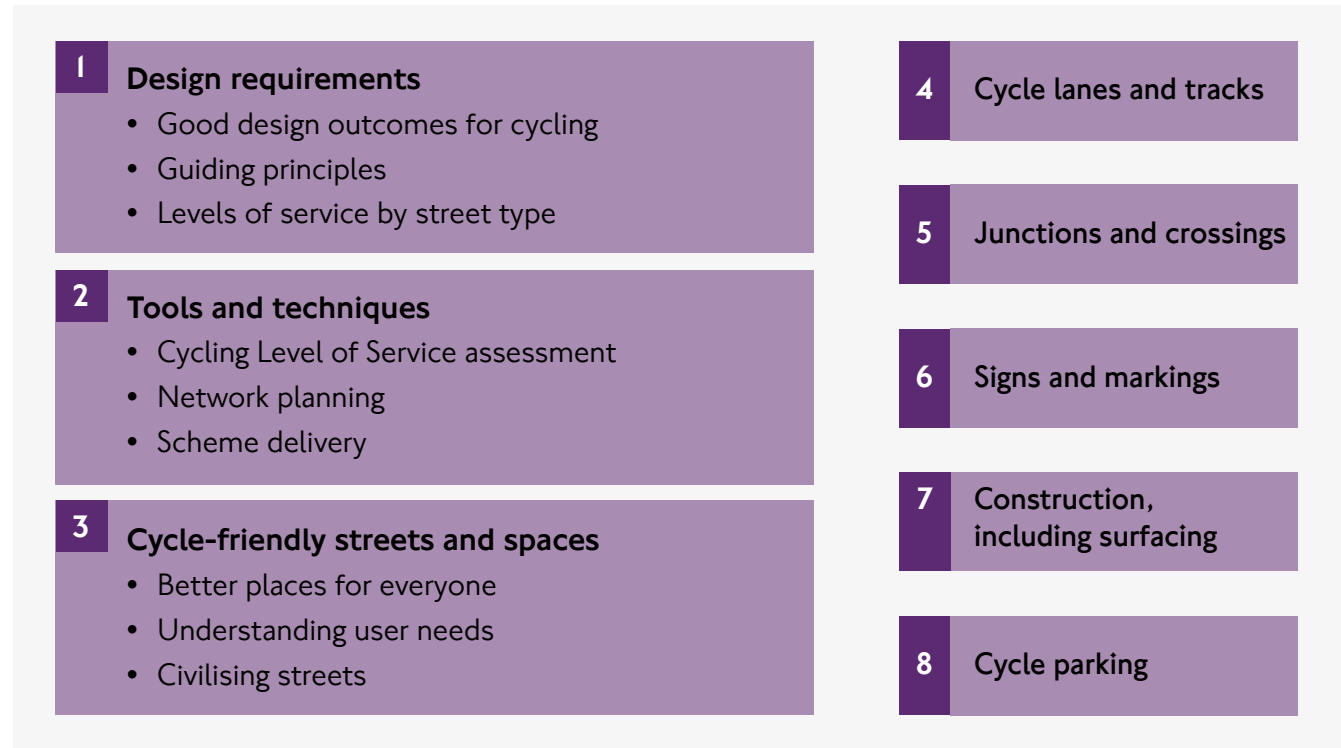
1 Design requirements
• Good design outcomes for cycling
• Guiding principles
• Levels of service by street type

2 Tools and techniques
• Cycling Level of Service assessment
• Network planning
• Scheme delivery

3 Cycle-friendly streets and spaces
• Better places for everyone
• Understanding user needs
• Civilising streets

4 Cycle lanes and tracks

5 Junctions and crossings

6 Signs and markings

7 Construction, including surfacing

8 Cycle parking